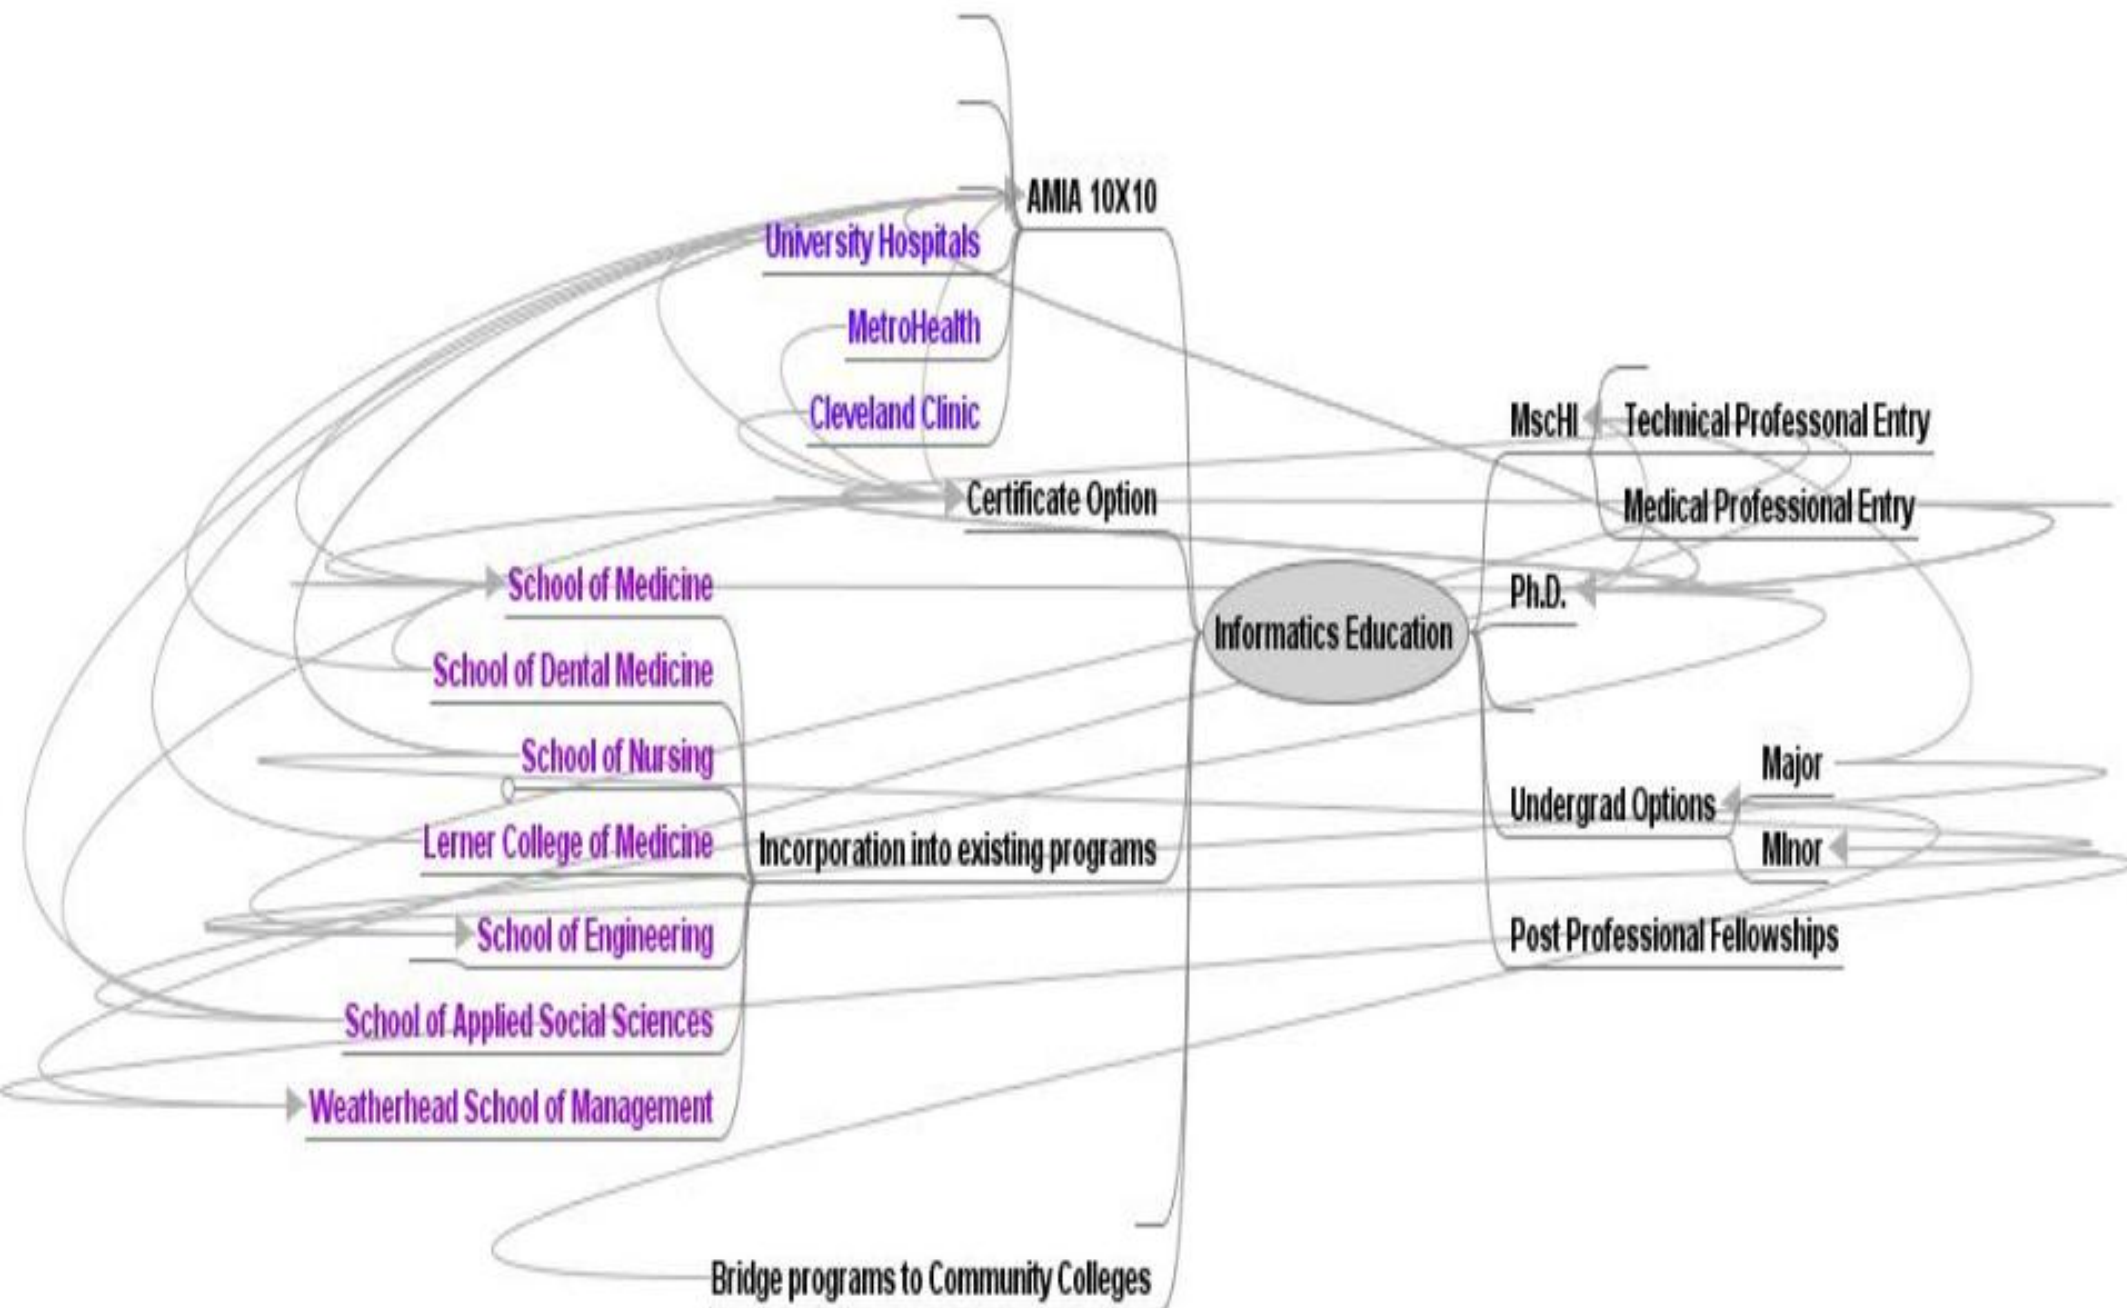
AMIA 10X10
University Hospitals
MetroHealth
Cleveland Clinic
Certificate Option
School of Medicine
School of Dental Medicine
School of Nursing
Lerner College of Medicine
Incorporation into existing programs
School of Engineering
School of Applied Social Sciences
Weatherhead School of Management
Bridge programs to Community Colleges
Informatics Education
MscHI
Technical Professonal Entry
Medical Professional Entry
Ph.D.
Major
Undergrad Options
MInor
Post Professional Fellowships